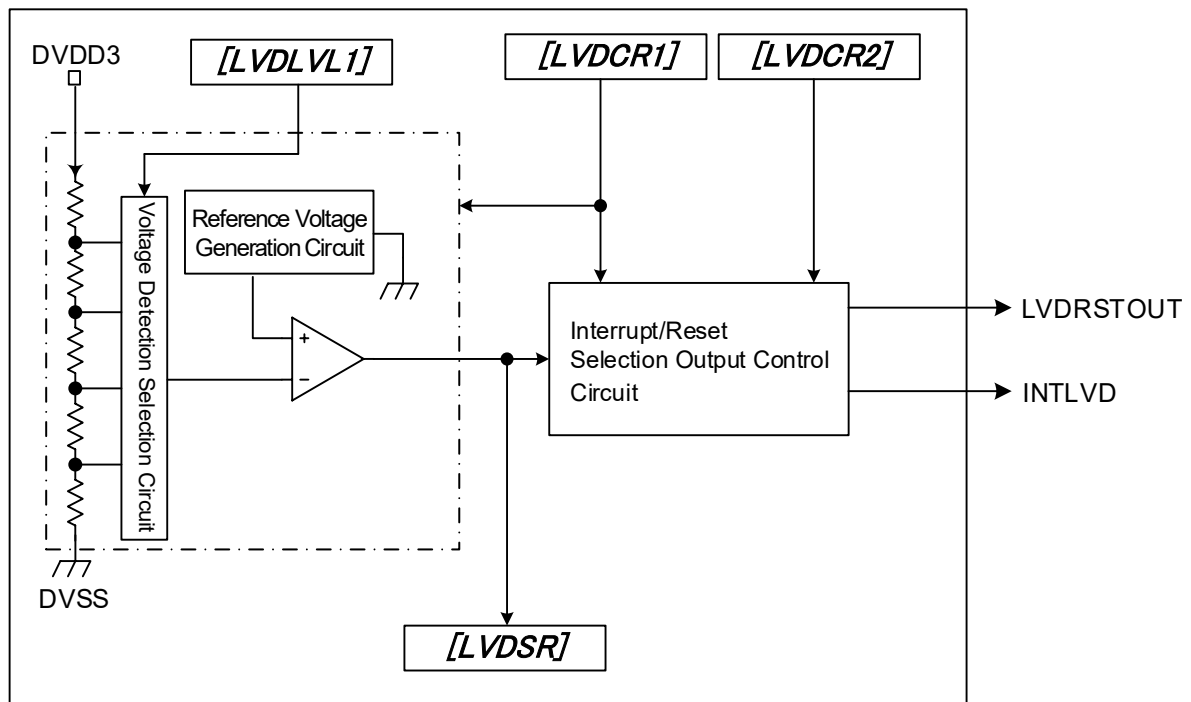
DVDD3

[LVDLVL1]

[LVDCR1]

[LVDCR2]

Voltage Detection Selection Circuit

Reference Voltage Generation Circuit

+

−

Interrupt/Reset Selection Output Control Circuit

LVDRSTOUT

INTLVD

DVSS

[LVDSR]